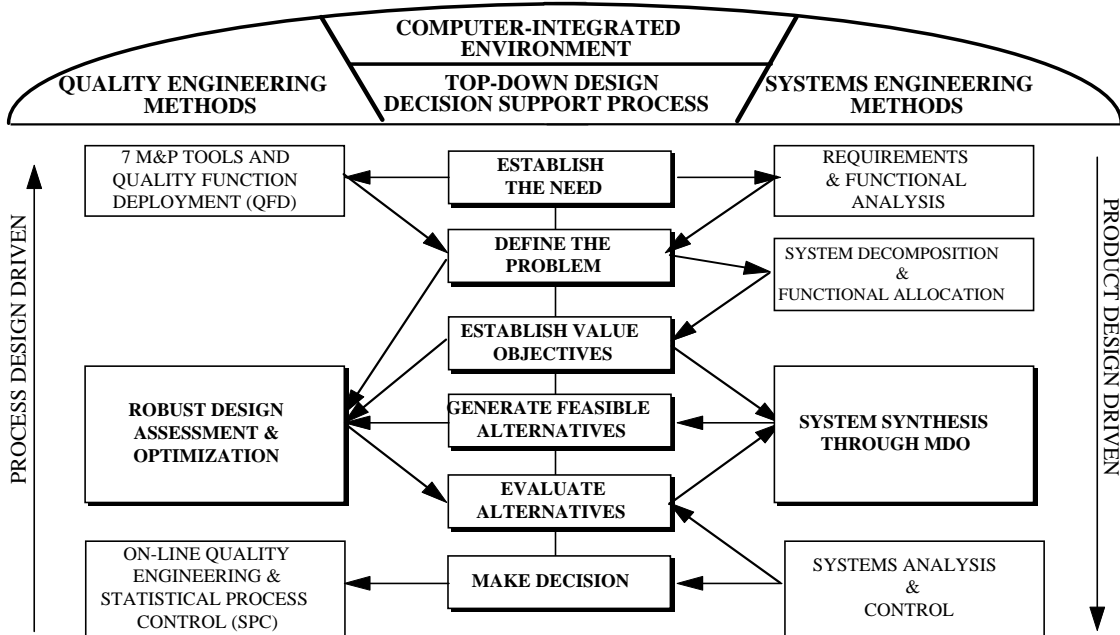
COMPUTER-INTEGRATED ENVIRONMENT

QUALITY ENGINEERING METHODS

TOP-DOWN DESIGN DECISION SUPPORT PROCESS

SYSTEMS ENGINEERING METHODS

PROCESS DESIGN DRIVEN

7 M&P TOOLS AND QUALITY FUNCTION DEPLOYMENT (QFD)

ESTABLISH THE NEED

REQUIREMENTS & FUNCTIONAL ANALYSIS

DEFINE THE PROBLEM

SYSTEM DECOMPOSITION & FUNCTIONAL ALLOCATION

ESTABLISH VALUE OBJECTIVES

ROBUST DESIGN ASSESSMENT & OPTIMIZATION

GENERATE FEASIBLE ALTERNATIVES

SYSTEM SYNTHESIS THROUGH MDO

EVALUATE ALTERNATIVES

ON-LINE QUALITY ENGINEERING & STATISTICAL PROCESS CONTROL (SPC)

MAKE DECISION

SYSTEMS ANALYSIS & CONTROL

PRODUCT DESIGN DRIVEN